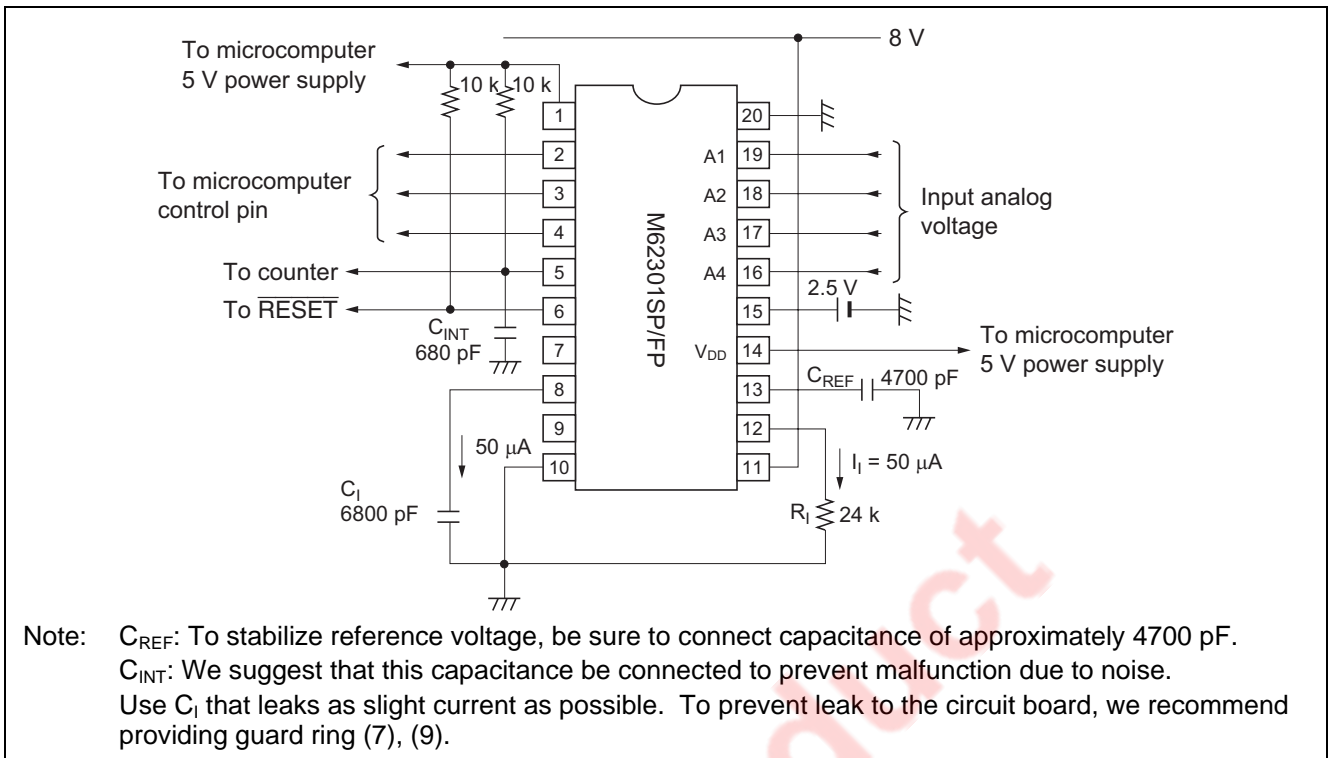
To microcomputer 5 V power supply

8 V

10 k 10 k

1
2
3
4
5
6
7
8
9
10

20
19
18
17
16
15
14
13
12
11

A1
A2
A3
A4
$V_{DD}$

M62301SP/FP

To microcomputer control pin

Input analog voltage

To counter

To $\overline{RESET}$

2.5 V

$C_{INT}$
680 pF

To microcomputer 5 V power supply

$C_{REF}$ 4700 pF

50 μA

$I_I$ = 50 μA

$C_I$
6800 pF

$R_I$ 24 k

Note: $C_{REF}$: To stabilize reference voltage, be sure to connect capacitance of approximately 4700 pF.
$C_{INT}$: We suggest that this capacitance be connected to prevent malfunction due to noise.
Use $C_I$ that leaks as slight current as possible. To prevent leak to the circuit board, we recommend providing guard ring (7), (9).